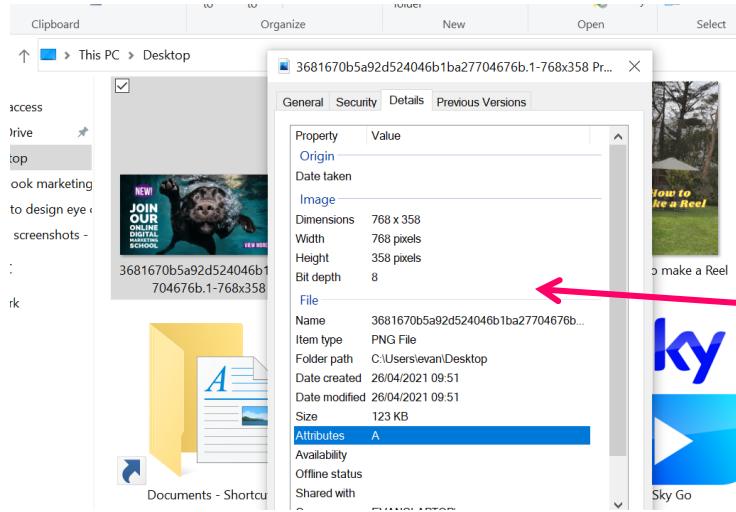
Clipboard Organize New Open Select

This PC > Desktop

access
Drive
top
ook marketing
to design eye
screenshots -
rk

NEW!
JOIN OUR ONLINE DIGITAL MARKETING SCHOOL
VIEW MORE

3681670b5a92d524046b1
704676b.1-768x358

How to ke a Reel
o make a Reel

Documents - Shortcu

sky
Sky Go

3681670b5a92d524046b1ba27704676b.1-768x358 Pr...

General | Security | Details | Previous Versions

| Property | Value |
|---|---|
| Origin | |
| Date taken | |
| Image | |
| Dimensions | 768 x 358 |
| Width | 768 pixels |
| Height | 358 pixels |
| Bit depth | 8 |
| File | |
| Name | 3681670b5a92d524046b1ba27704676b... |
| Item type | PNG File |
| Folder path | C:\Users\evan\Desktop |
| Date created | 26/04/2021 09:51 |
| Date modified | 26/04/2021 09:51 |
| Size | 123 KB |
| Attributes | A |
| Availability | |
| Offline status | |
| Shared with | |